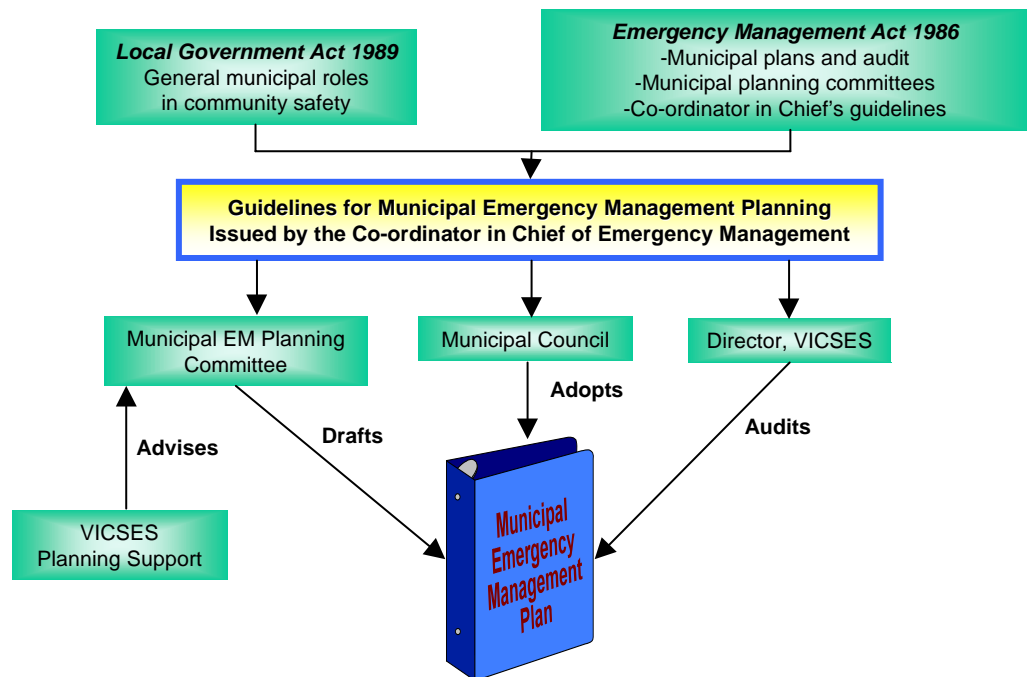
*Local Government Act 1989*
General municipal roles in community safety

*Emergency Management Act 1986*
-Municipal plans and audit
-Municipal planning committees
-Co-ordinator in Chief's guidelines

**Guidelines for Municipal Emergency Management Planning Issued by the Co-ordinator in Chief of Emergency Management**

Municipal EM Planning Committee

Municipal Council

Director, VICSES

Adopts

Drafts

Audits

Advises

VICSES Planning Support

Municipal Emergency Management Plan